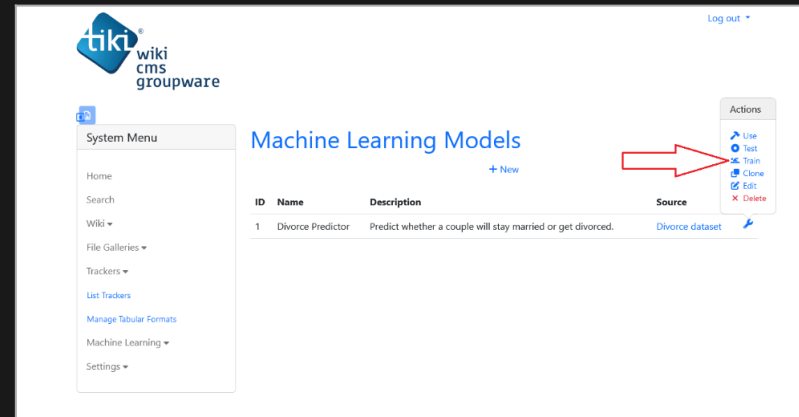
tiki® wiki cms groupware

Log out ▾

System Menu

Home

Search

Wiki ▾

File Galleries ▾

Trackers ▾

List Trackers

Manage Tabular Formats

Machine Learning ▾

Settings ▾

Machine Learning Models

+ New

| ID | Name | Description | Source |
|---|---|---|---|
| 1 | Divorce Predictor | Predict whether a couple will stay married or get divorced. | Divorce dataset |

Actions

Use
Test
Train
Clone
Edit
Delete